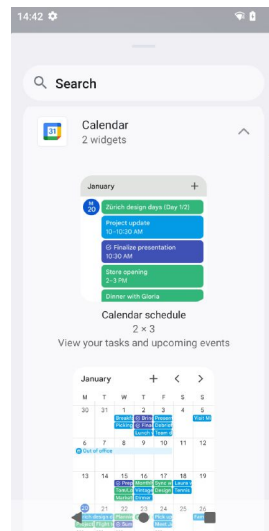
14:42

Search

31

Calendar
2 widgets

January
+
M
20
Zürich design days (Day 1/2)
Project update
10–10:30 AM
Finalize presentation
10:30 AM
Store opening
2–3 PM
Dinner with Gloria

Calendar schedule
2 × 3
View your tasks and upcoming events

January
+
<
>

| M | T | W | T | F | S | S |
|---|---|---|---|---|---|---|
| 30 | 31 | 1 | 2 | 3 | 4 | 5 |
| | | Breakf | Drink | Presen | | Visit M |
| | | Picking | Drink | Databa | | |
| | | | | Lunch | | |
| 6 | 7 | 8 | 9 | 10 | 11 | 12 |
| Out of office | | | | | | |
| 13 | 14 | 15 | 16 | 17 | 18 | 19 |
| | | Press | Press | Sync w | Laura | |
| | | Tennis | Vintag | Design | Tennis | |
| | | Market | Drink | | | |
| 20 | 21 | 22 | 23 | 24 | 25 | 26 |
| Zürich design d | | Planni | | | | |